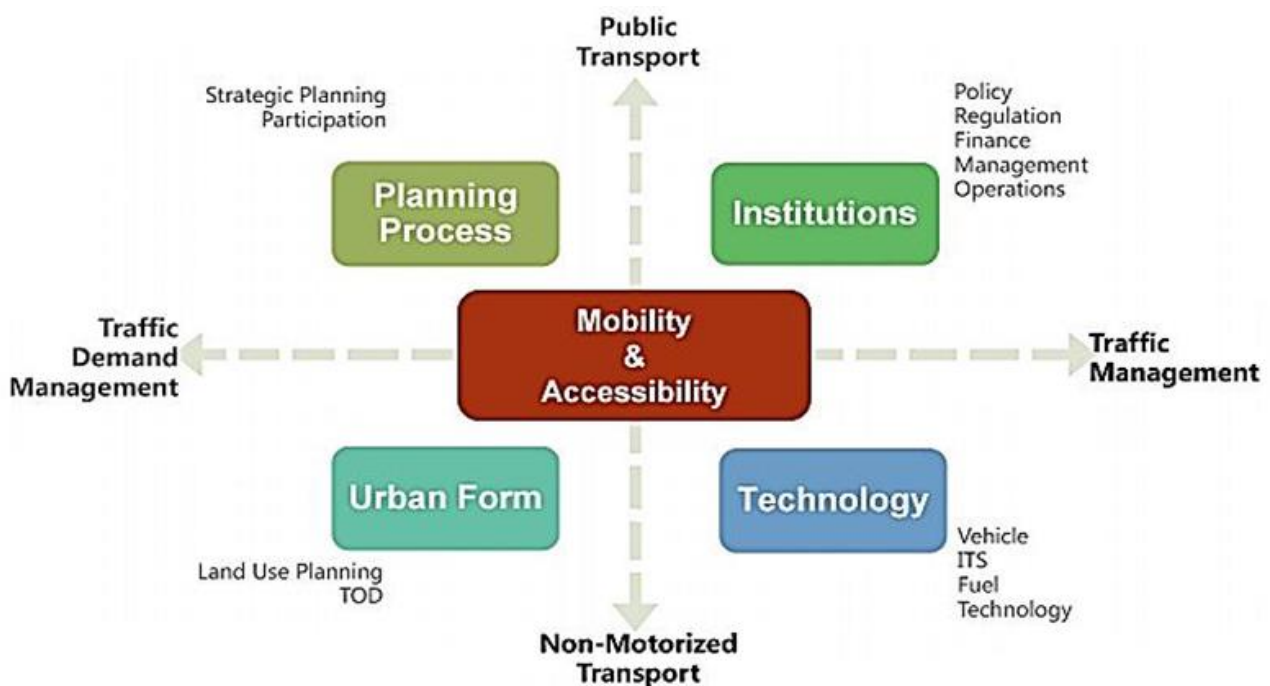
Public Transport

Strategic Planning
Participation

Policy
Regulation
Finance
Management
Operations

Planning Process

Institutions

Traffic Demand Management

Mobility & Accessibility

Traffic Management

Urban Form

Technology

Land Use Planning
TOD

Vehicle
ITS
Fuel
Technology

Non-Motorized Transport